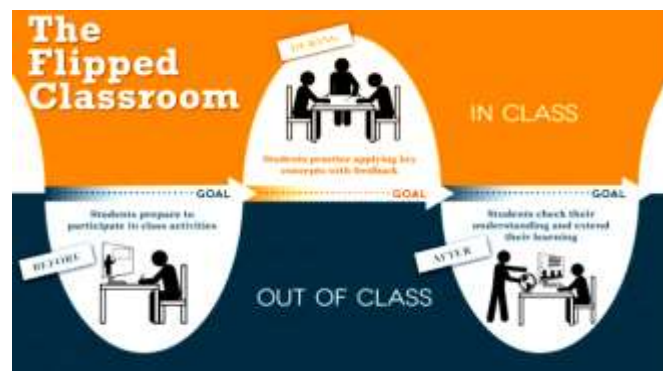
The Flipped Classroom

DURING

Students practice applying key concepts with feedback

IN CLASS

GOAL

GOAL

GOAL

Students prepare to participate in class activities

BEFORE

OUT OF CLASS

Students check their understanding and extend their learning

AFTER